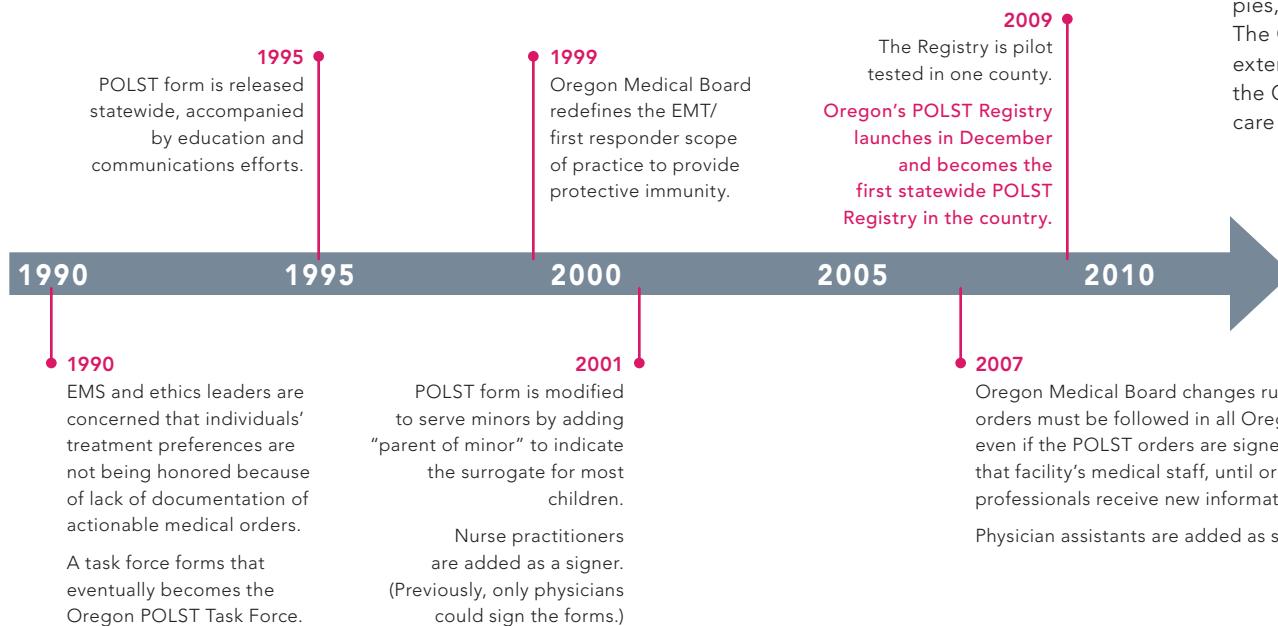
pies,
The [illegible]
exter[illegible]
the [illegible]
care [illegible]

1995
POLST form is released statewide, accompanied by education and communications efforts.

1999
Oregon Medical Board redefines the EMT/ first responder scope of practice to provide protective immunity.

2009
The Registry is pilot tested in one county.

Oregon's POLST Registry launches in December and becomes the first statewide POLST Registry in the country.

1990 1995 2000 2005 2010

1990
EMS and ethics leaders are concerned that individuals' treatment preferences are not being honored because of lack of documentation of actionable medical orders.

A task force forms that eventually becomes the Oregon POLST Task Force.

2001
POLST form is modified to serve minors by adding "parent of minor" to indicate the surrogate for most children.

Nurse practitioners are added as a signer. (Previously, only physicians could sign the forms.)

2007
Oregon Medical Board changes ru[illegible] orders must be followed in all Ore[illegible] even if the POLST orders are signe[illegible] that facility's medical staff, until or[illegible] professionals receive new informat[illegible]

Physician assistants are added as s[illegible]